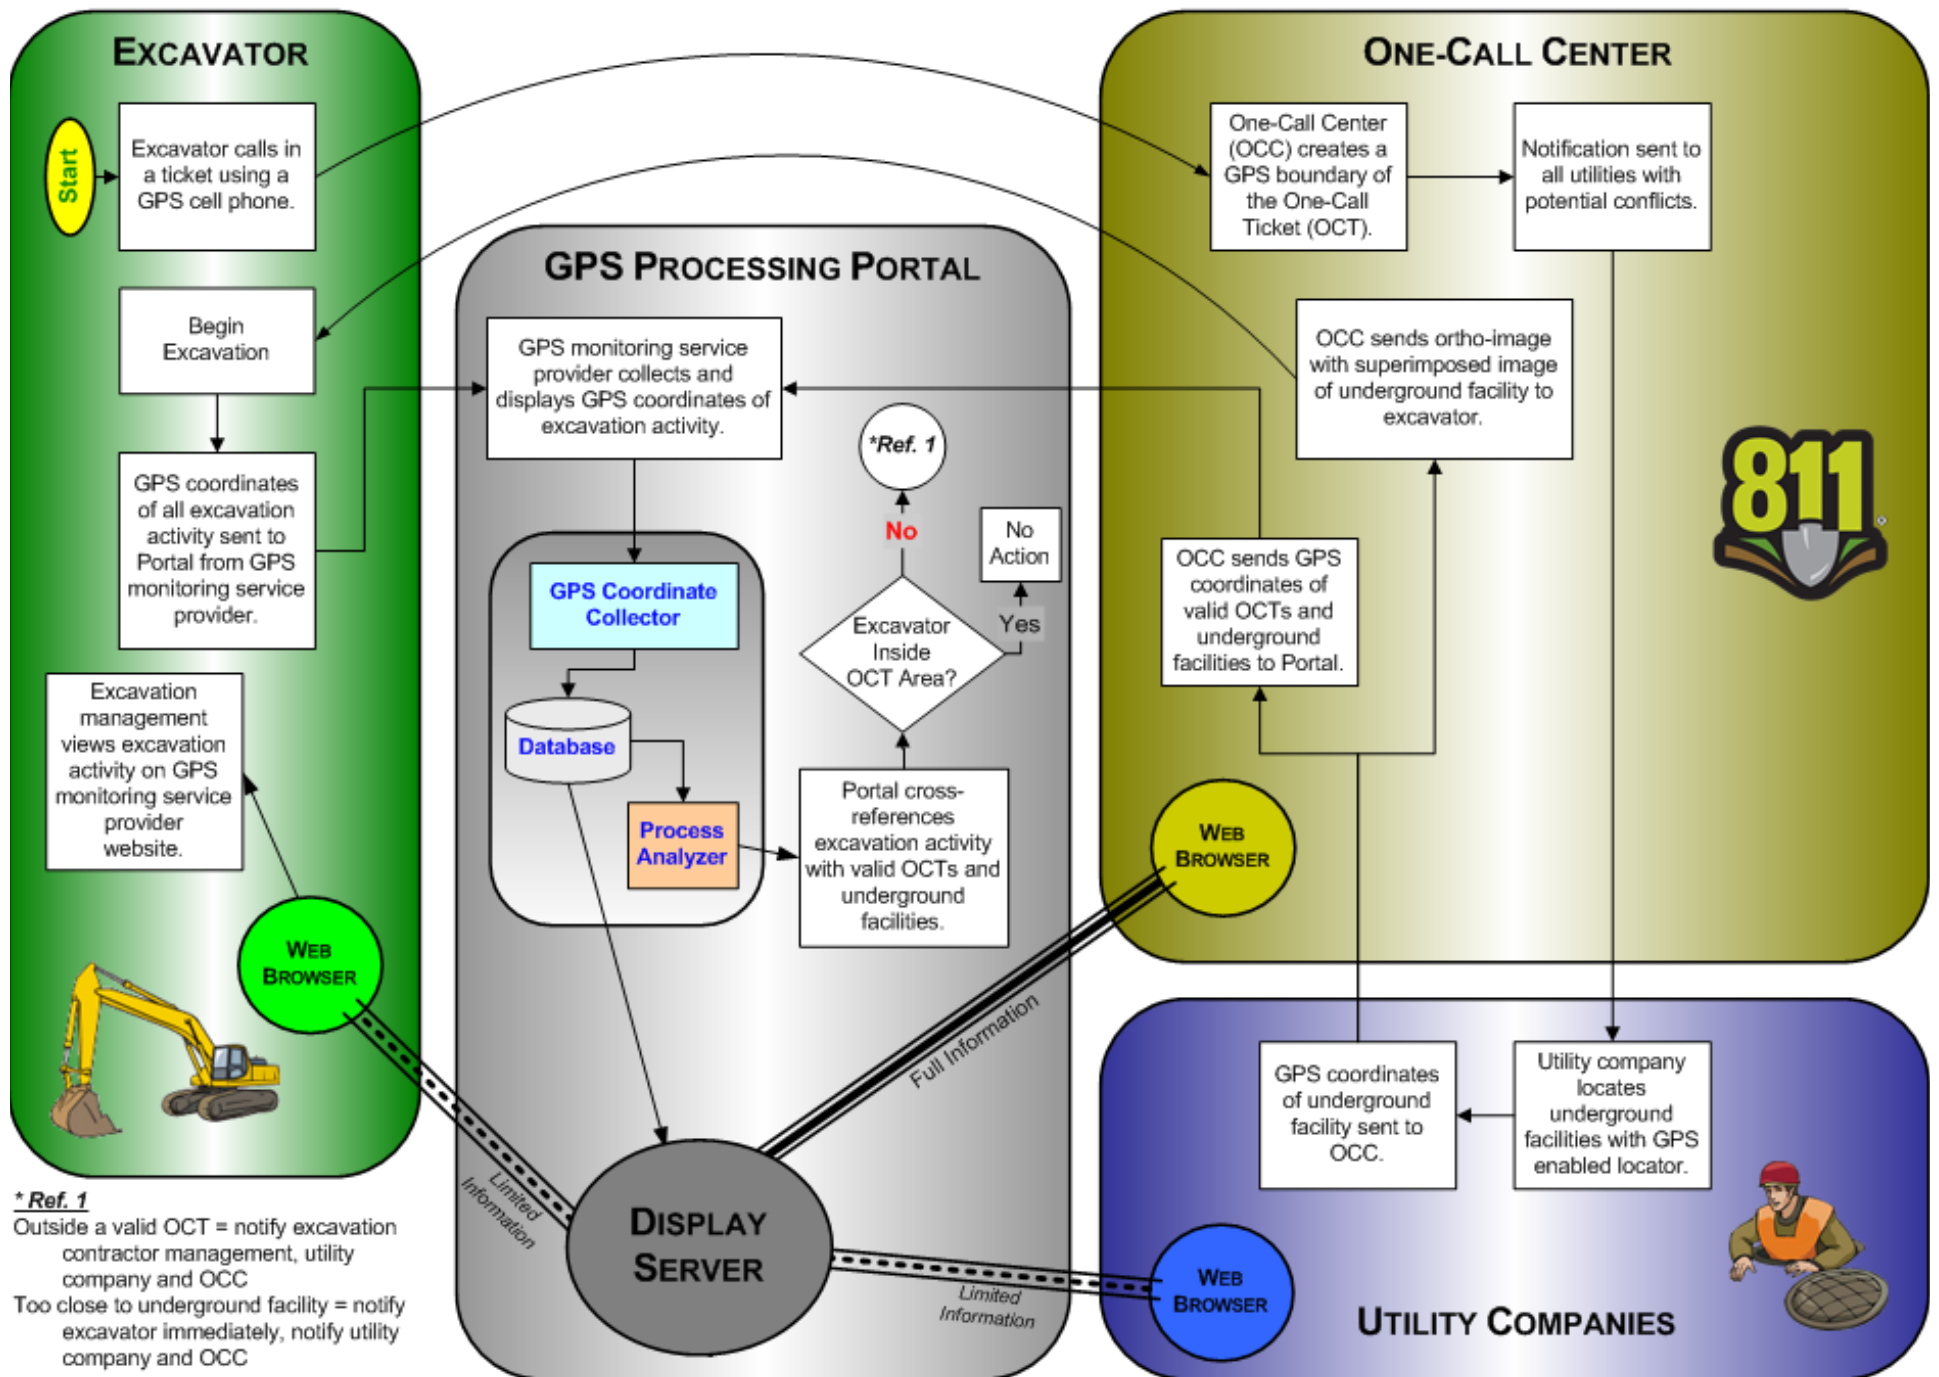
EXCAVATOR

Start

Excavator calls in a ticket using a GPS cell phone.

Begin Excavation

GPS coordinates of all excavation activity sent to Portal from GPS monitoring service provider.

Excavation management views excavation activity on GPS monitoring service provider website.

WEB BROWSER

GPS PROCESSING PORTAL

GPS monitoring service provider collects and displays GPS coordinates of excavation activity.

*Ref. 1

No

No Action

Yes

Excavator Inside OCT Area?

GPS Coordinate Collector

Database

Process Analyzer

Portal cross-references excavation activity with valid OCTs and underground facilities.

Full Information

Limited Information

DISPLAY SERVER

Limited Information

ONE-CALL CENTER

One-Call Center (OCC) creates a GPS boundary of the One-Call Ticket (OCT).

Notification sent to all utilities with potential conflicts.

OCC sends ortho-image with superimposed image of underground facility to excavator.

811

OCC sends GPS coordinates of valid OCTs and underground facilities to Portal.

WEB BROWSER

GPS coordinates of underground facility sent to OCC.

Utility company locates underground facilities with GPS enabled locator.

WEB BROWSER

UTILITY COMPANIES

* Ref. 1
Outside a valid OCT = notify excavation contractor management, utility company and OCC
Too close to underground facility = notify excavator immediately, notify utility company and OCC